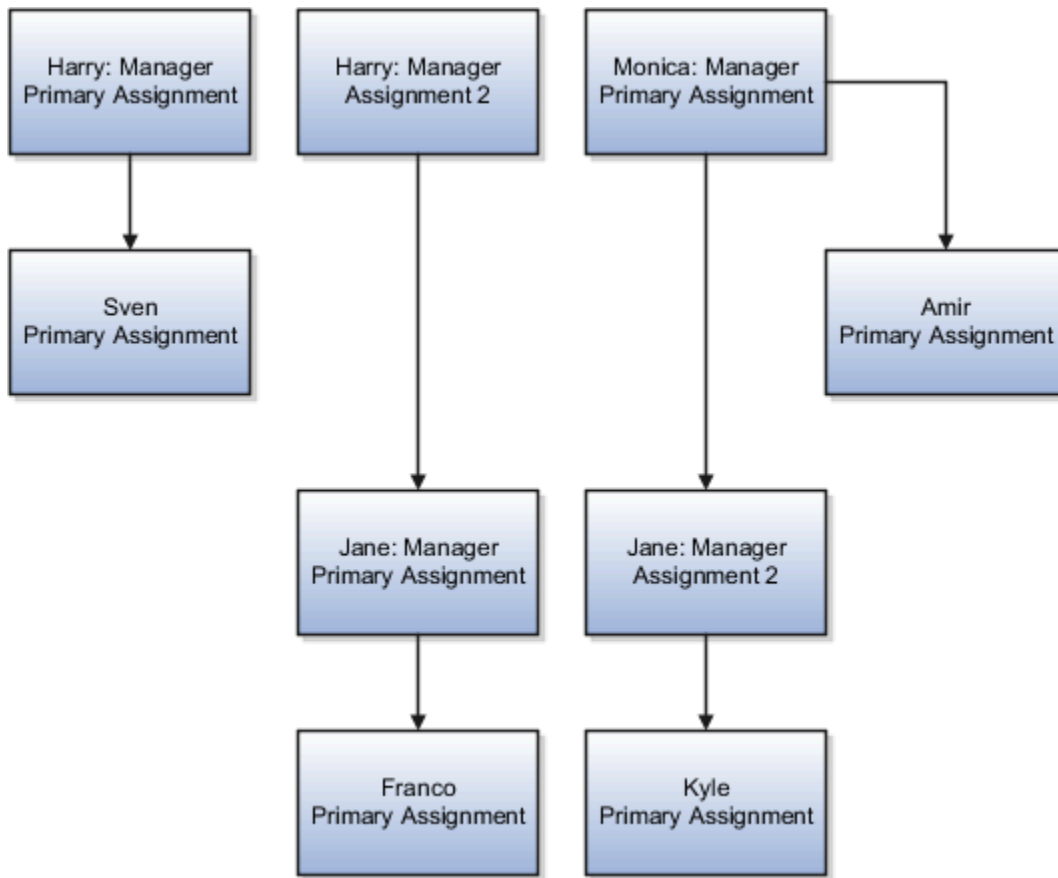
Harry: Manager
Primary Assignment

Harry: Manager
Assignment 2

Monica: Manager
Primary Assignment

Sven
Primary Assignment

Amir
Primary Assignment

Jane: Manager
Primary Assignment

Jane: Manager
Assignment 2

Franco
Primary Assignment

Kyle
Primary Assignment